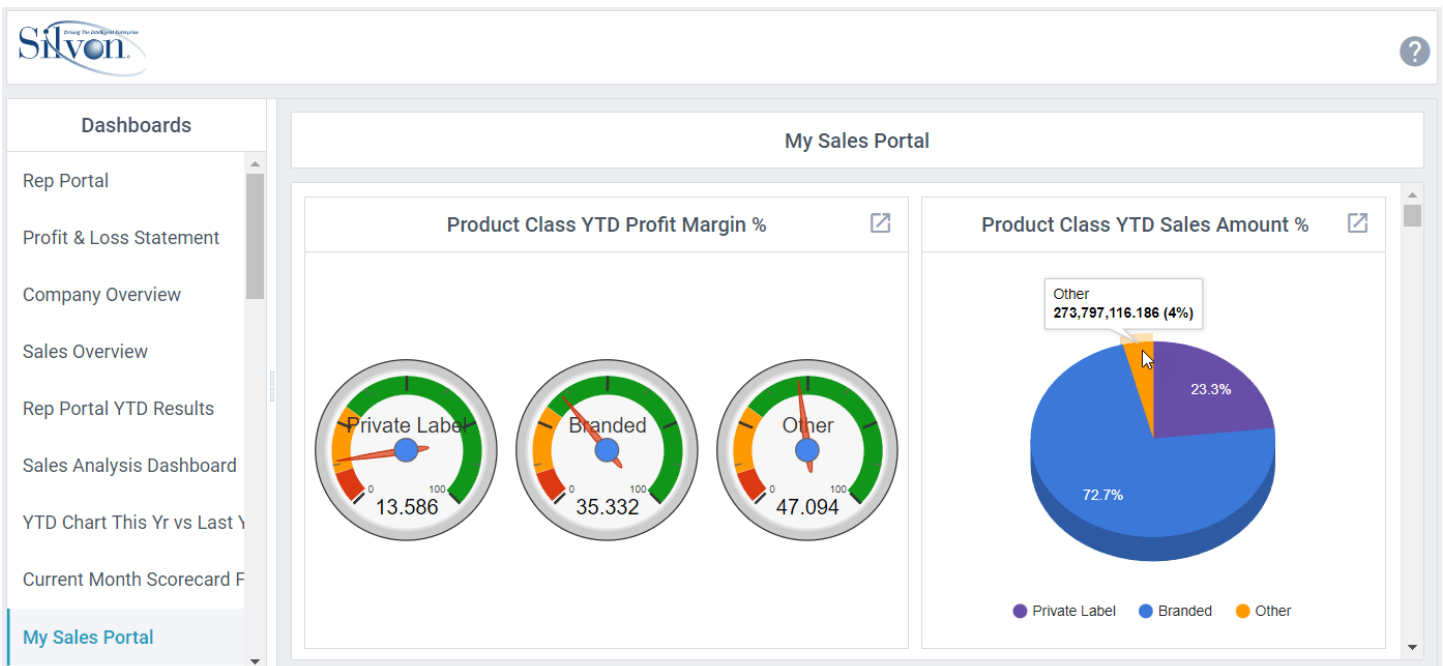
Silvon
Driving The Intelligent Enterprise

?

Dashboards

Rep Portal
Profit & Loss Statement
Company Overview
Sales Overview
Rep Portal YTD Results
Sales Analysis Dashboard
YTD Chart This Yr vs Last Y
Current Month Scorecard F
My Sales Portal

My Sales Portal

Product Class YTD Profit Margin %

Private Label
0 100
13.586

Branded
0 100
35.332

Other
0 100
47.094

Product Class YTD Sales Amount %

Other
273,797,116.186 (4%)

23.3%
72.7%

Private Label Branded Other